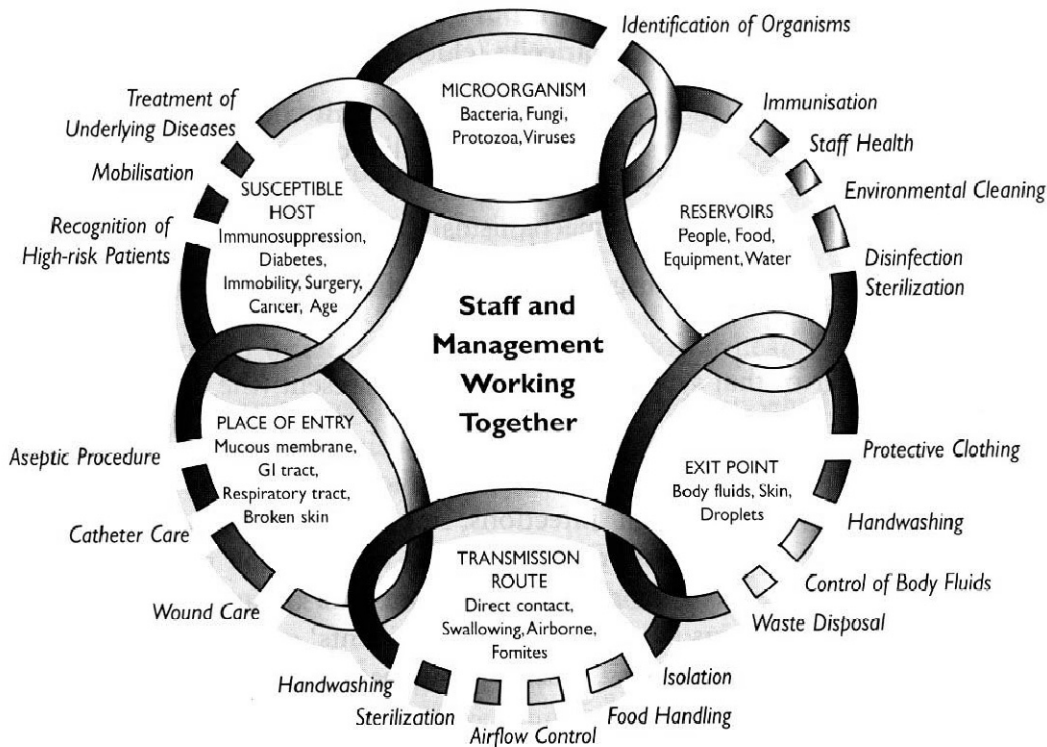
Identification of Organisms

MICROORGANISM
Bacteria, Fungi, Protozoa, Viruses

Treatment of Underlying Diseases

Mobilisation

Recognition of High-risk Patients

SUSCEPTIBLE HOST
Immunosuppression, Diabetes, Immobility, Surgery, Cancer, Age

Immunisation

Staff Health

Environmental Cleaning

RESERVOIRS
People, Food, Equipment, Water

Disinfection Sterilization

Staff and Management Working Together

PLACE OF ENTRY
Mucous membrane, GI tract, Respiratory tract, Broken skin

Aseptic Procedure

Catheter Care

Wound Care

Protective Clothing

EXIT POINT
Body fluids, Skin, Droplets

Handwashing

Control of Body Fluids

Waste Disposal

TRANSMISSION ROUTE
Direct contact, Swallowing, Airborne, Fomites

Handwashing

Sterilization

Airflow Control

Food Handling

Isolation